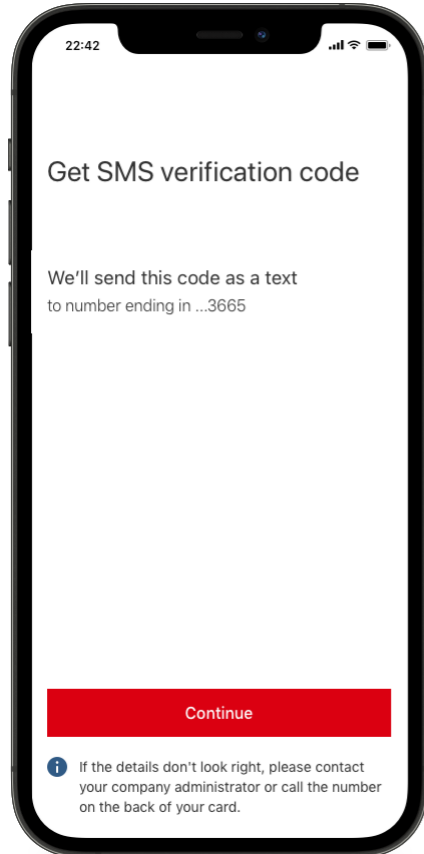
22:42

Get SMS verification code

We’ll send this code as a text
to number ending in ...3665

Continue

If the details don't look right, please contact your company administrator or call the number on the back of your card.